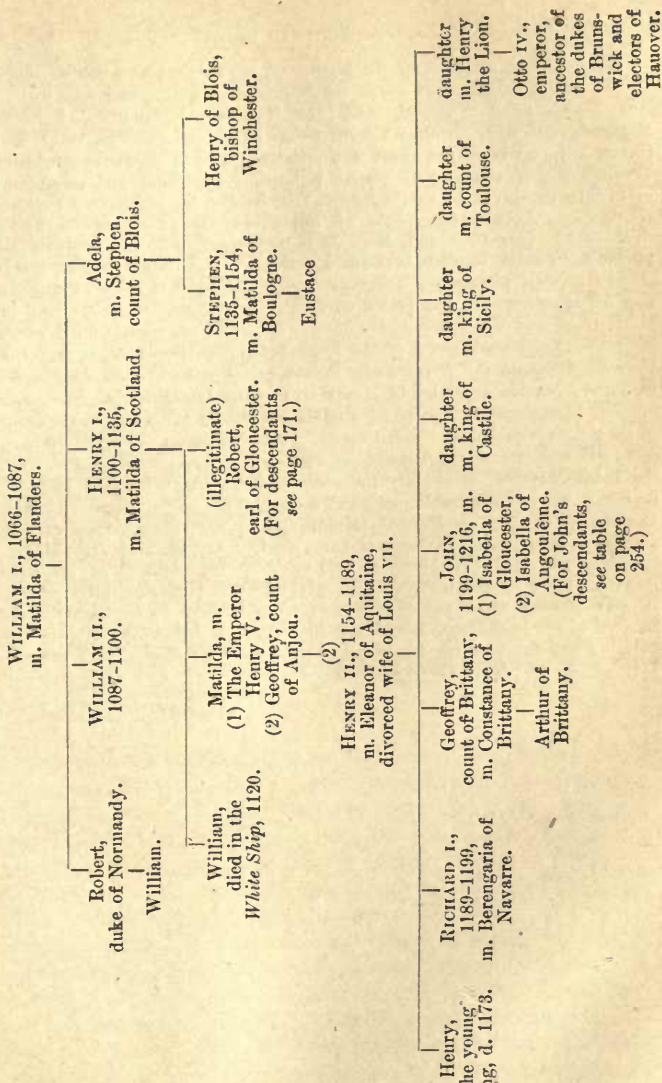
William i., 1066–1087, m. Matilda of Flanders.

Robert, duke of Normandy.

William.

William ii., 1087–1100.

Henry i., 1100–1135, m. Matilda of Scotland.

Adela, m. Stephen, count of Blois.

William, died in the *White Ship*, 1120.

Matilda, m. (1) The Emperor Henry V. (2) Geoffrey, count of Anjou.

(illegitimate) Robert, earl of Gloucester. (For descendants, *see* page 171.)

Stephen, 1135–1154, m. Matilda of Boulogne.

Eustace

Henry of Blois, bishop of Winchester.

(2)

Henry ii., 1154–1189, m. Eleanor of Aquitaine, divorced wife of Louis vii.

Henry, the young king, d. 1173.

Richard i., 1189–1199, m. Berengaria of Navarre.

Geoffrey, count of Brittany, m. Constance of Brittany.

Arthur of Brittany.

John, 1199–1216, m. (1) Isabella of Gloucester, (2) Isabella of Angoulême. (For John's descendants, *see* table on page 254.)

daughter m. king of Castile.

daughter m. king of Sicily.

daughter m. count of Toulouse.

daughter m. Henry the Lion.

Otto iv., emperor, ancestor of the dukes of Brunswick and electors of Hanover.